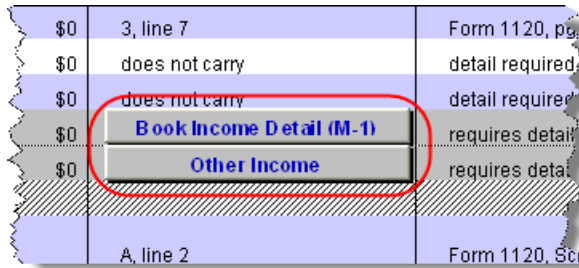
| | | |
|---|---|---|
| \$0 | 3, line 7 | Form 1120, pg |
| \$0 | does not carry | detail required |
| \$0 | does not carry | detail required |
| \$0 | Book Income Detail (M-1) | requires detail |
| \$0 | Other Income | requires detai |
| | | |
| | A, line 2 | Form 1120, Sc |